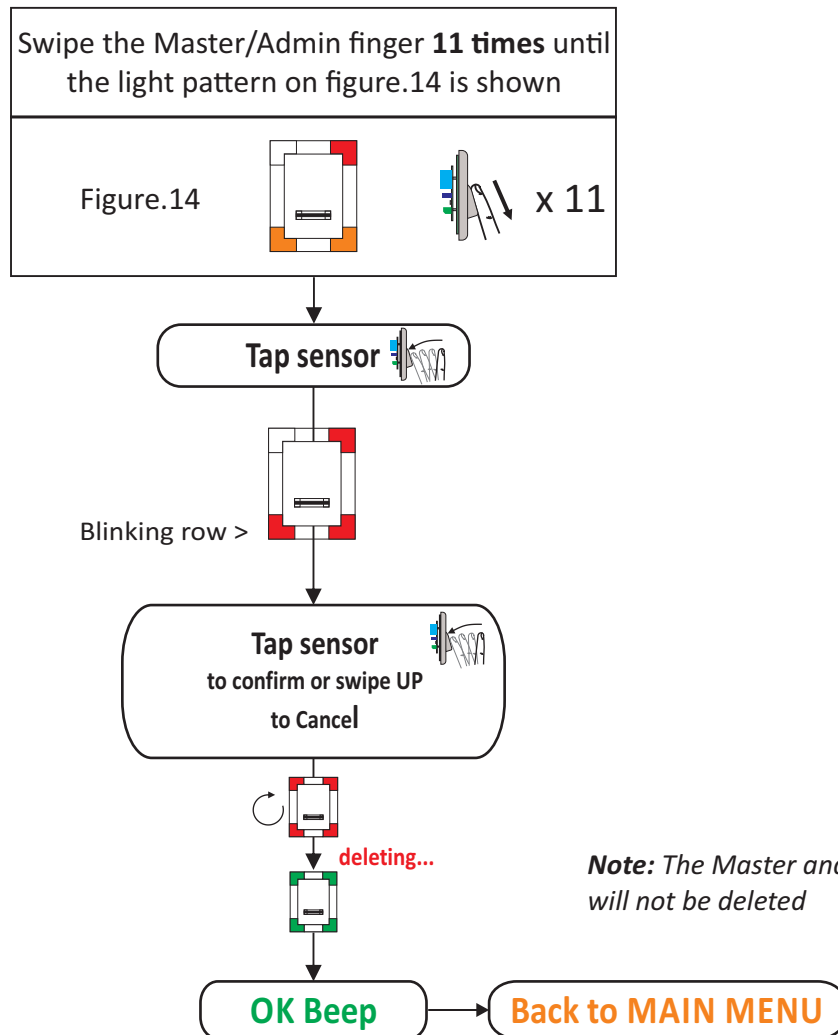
Swipe the Master/Admin finger **11 times** until the light pattern on figure.14 is shown

Figure.14

x 11

Tap sensor

Blinking row >

Tap sensor
to confirm or swipe UP
to Cancel

deleting...

*Note: The Master and*
*will not be deleted*

OK Beep

Back to MAIN MENU